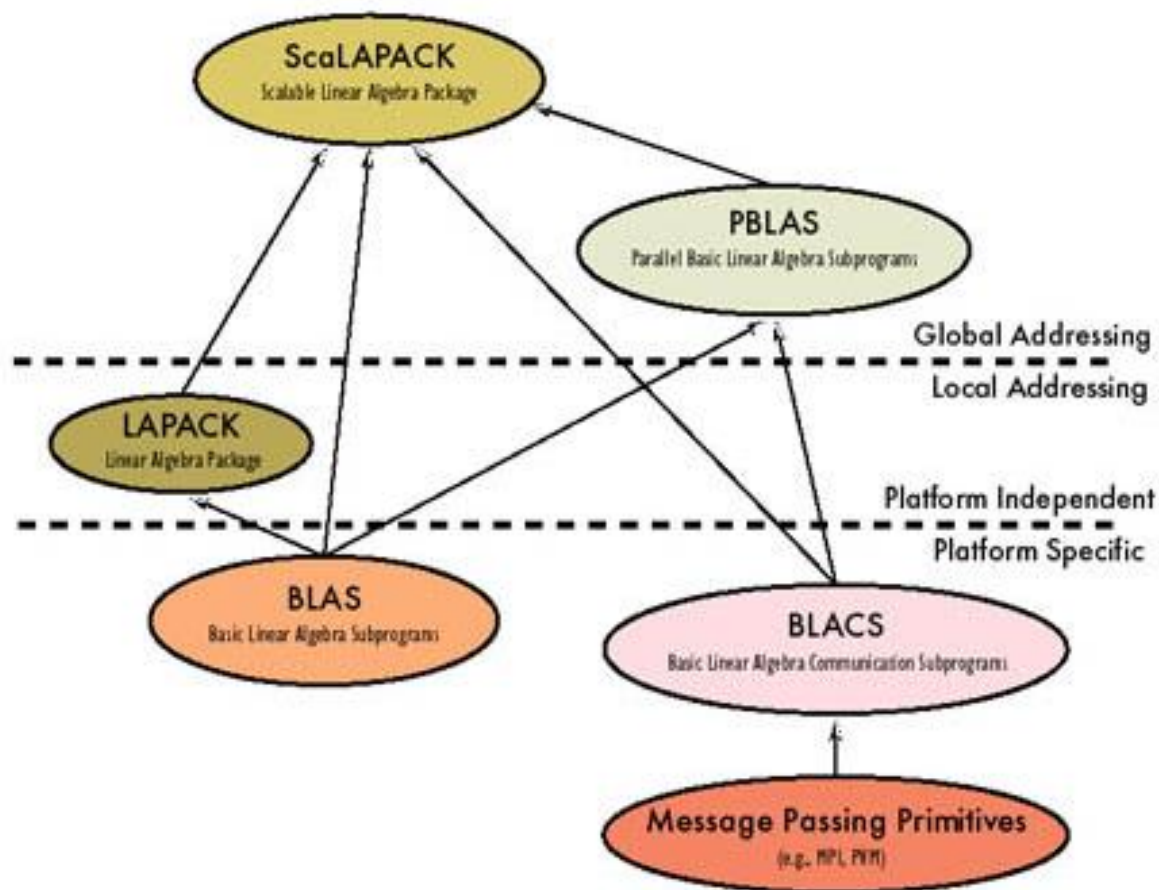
ScaLAPACK
Scalable Linear Algebra Package

PBLAS
Parallel Basic Linear Algebra Subprograms

Global Addressing

Local Addressing

LAPACK
Linear Algebra Package

Platform Independent

Platform Specific

BLAS
Basic Linear Algebra Subprograms

BLACS
Basic Linear Algebra Communication Subprograms

Message Passing Primitives
(e.g., MPI, PVM)